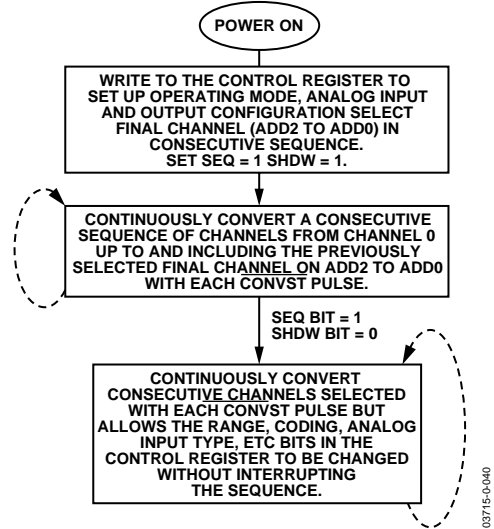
POWER ON

WRITE TO THE CONTROL REGISTER TO SET UP OPERATING MODE, ANALOG INPUT AND OUTPUT CONFIGURATION SELECT FINAL CHANNEL (ADD2 TO ADD0) IN CONSECUTIVE SEQUENCE.
SET SEQ = 1 SHDW = 1.

CONTINUOUSLY CONVERT A CONSECUTIVE SEQUENCE OF CHANNELS FROM CHANNEL 0 UP TO AND INCLUDING THE PREVIOUSLY SELECTED FINAL CHANNEL ON ADD2 TO ADD0 WITH EACH CONVST PULSE.

SEQ BIT = 1
SHDW BIT = 0

CONTINUOUSLY CONVERT CONSECUTIVE CHANNELS SELECTED WITH EACH CONVST PULSE BUT ALLOWS THE RANGE, CODING, ANALOG INPUT TYPE, ETC BITS IN THE CONTROL REGISTER TO BE CHANGED WITHOUT INTERRUPTING THE SEQUENCE.

03715-0-040